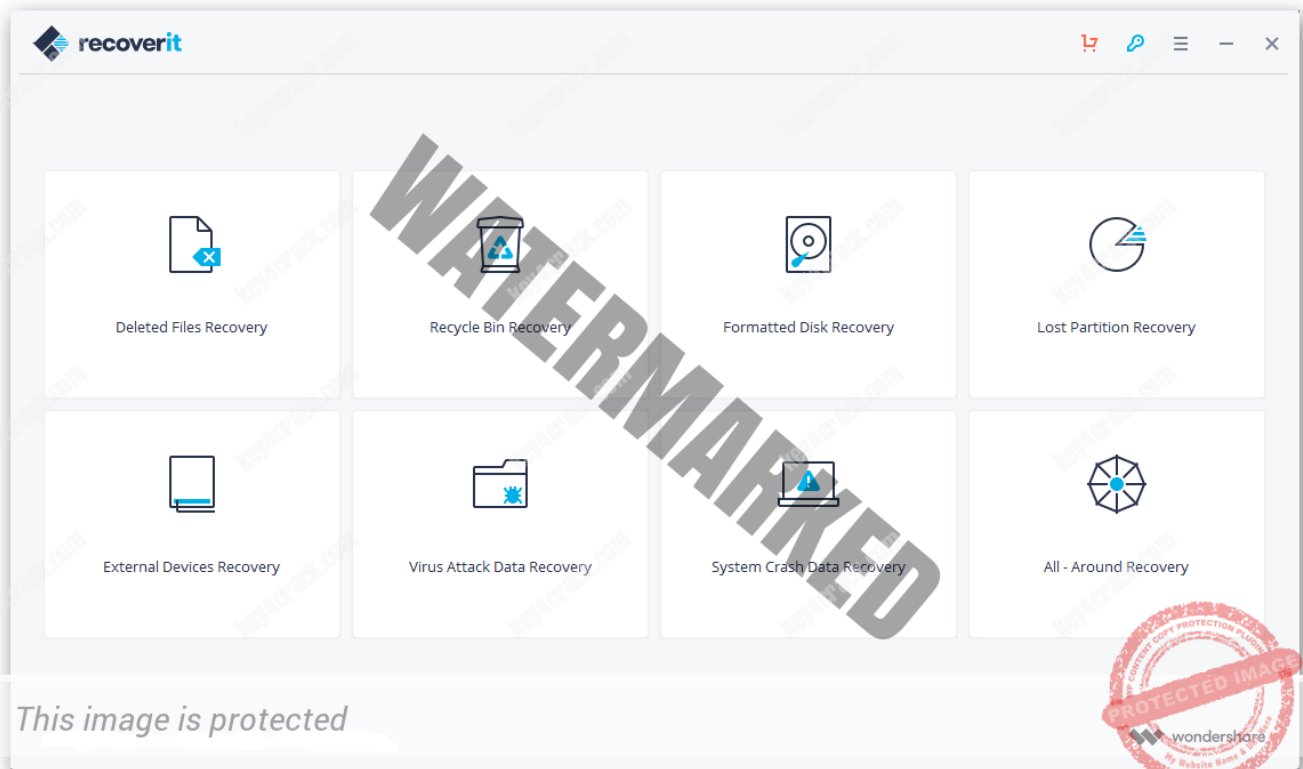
recoverit

Deleted Files Recovery

Recycle Bin Recovery

Formatted Disk Recovery

Lost Partition Recovery

External Devices Recovery

Virus Attack Data Recovery

System Crash Data Recovery

All - Around Recovery

WATERMARKED

key4crack.com

This image is protected

wondershare

WP CONTENT COPY PROTECTION PLUGIN
PROTECTED IMAGE
My Website Name & Brand